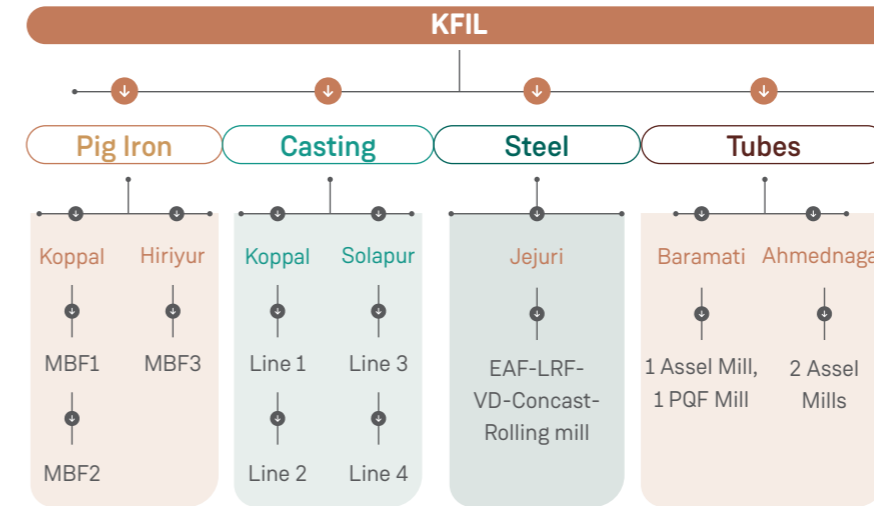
KFIL

Pig Iron

Koppal

MBF1

MBF2

Hiriyur

MBF3

Casting

Koppal

Line 1

Line 2

Solapur

Line 3

Line 4

Steel

Jejuri

EAF-LRF-VD-Concast-Rolling mill

Tubes

Baramati

1 Assel Mill, 1 PQF Mill

Ahmednaga

2 Assel Mills